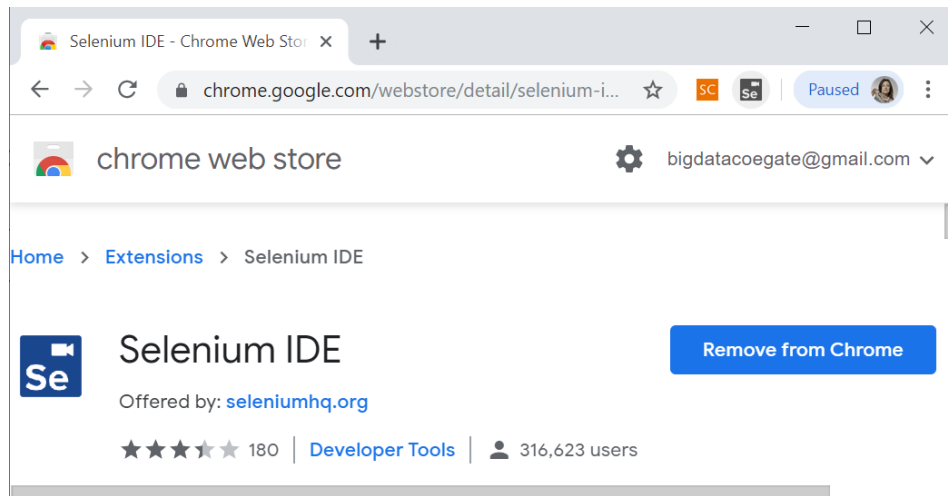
Selenium IDE - Chrome Web Stor ×
+

chrome.google.com/webstore/detail/selenium-i...

SC
Se
Paused

chrome web store
bigdatacoegate@gmail.com

Home > Extensions > Selenium IDE

Se
Selenium IDE
Remove from Chrome

Offered by: seleniumhq.org

180 | Developer Tools | 316,623 users